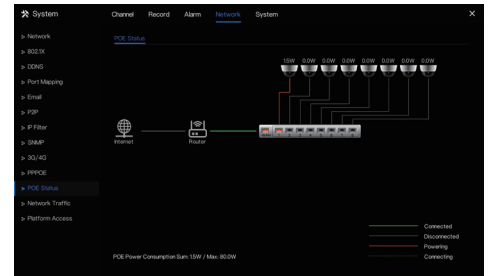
System

Channel Record Alarm Network System

×

> Network
> 802.1X
> DDNS
> Port Mapping
> Email
> P2P
> IP Filter
> SNMP
> 3G/4G
> PPPOE
> POE Status
> Network Traffic
> Platform Access

POE Status

1.5W 0.0W 0.0W 0.0W 0.0W 0.0W 0.0W 0.0W

Internet

Router

Connected
Disconnected
Powering
Connecting

POE Power Consumption Sum: 1.5W / Max: 80.0W